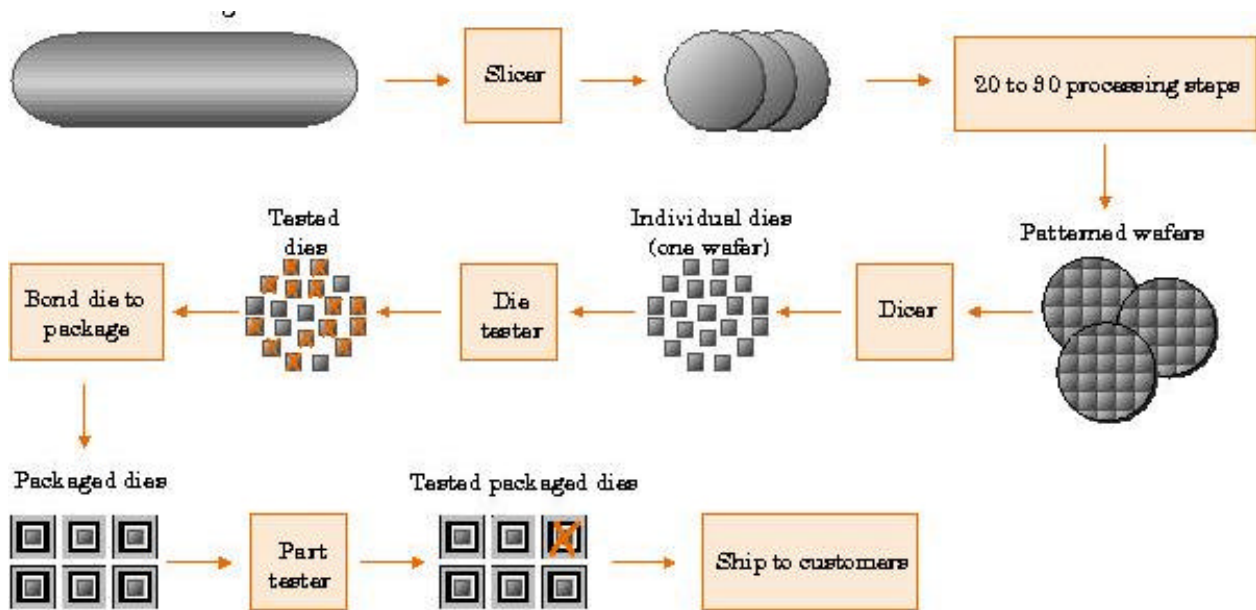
Slicer

20 to 30 processing steps

Patterned wafers

Dicer

Individual dies (one wafer)

Die tester

Tested dies

Bond die to package

Packaged dies

Part tester

Tested packaged dies

Ship to customers